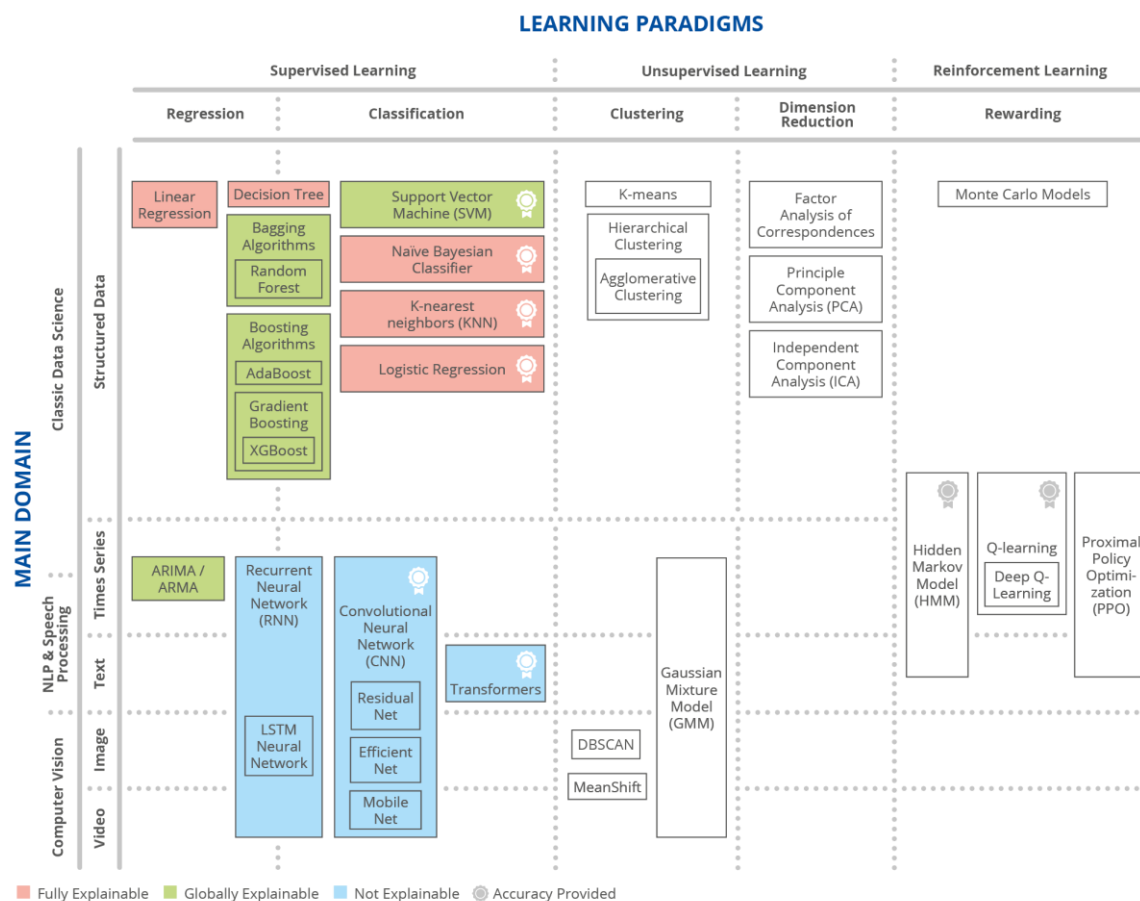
LEARNING PARADIGMS

Supervised Learning | Unsupervised Learning | Reinforcement Learning

Regression | Classification | Clustering | Dimension Reduction | Rewarding

MAIN DOMAIN

Classic Data Science
Structured Data

Linear Regression

Decision Tree

Bagging Algorithms
Random Forest

Boosting Algorithms
AdaBoost
Gradient Boosting
XGBoost

Support Vector Machine (SVM)

Naïve Bayesian Classifier

K-nearest neighbors (KNN)

Logistic Regression

K-means

Hierarchical Clustering
Agglomerative Clustering

Factor Analysis of Correspondences

Principle Component Analysis (PCA)

Independent Component Analysis (ICA)

Monte Carlo Models

Times Series
NLP & Speech Processing
Text
Computer Vision
Image
Video

ARIMA / ARMA

Recurrent Neural Network (RNN)
LSTM Neural Network

Convolutional Neural Network (CNN)
Residual Net
Efficient Net
Mobile Net

Transformers

DBSCAN

MeanShift

Gaussian Mixture Model (GMM)

Hidden Markov Model (HMM)

Q-learning
Deep Q-Learning

Proximal Policy Optimization (PPO)

Fully Explainable   Globally Explainable   Not Explainable   Accuracy Provided